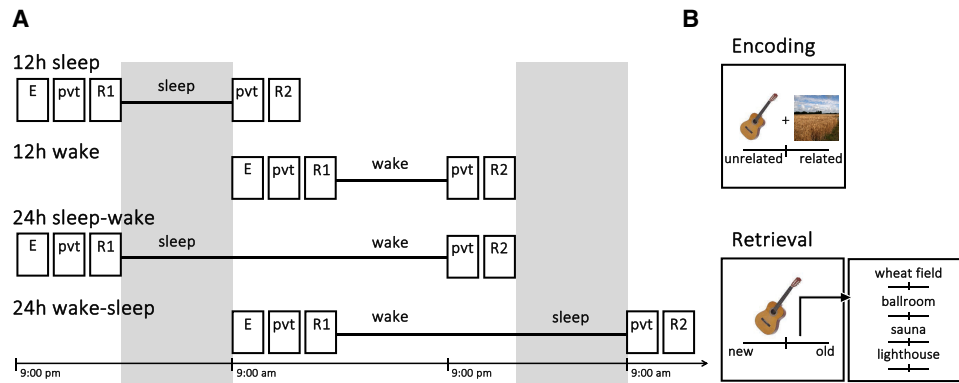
A

12h sleep
E pvt R1 sleep pvt R2

12h wake
E pvt R1 wake pvt R2

24h sleep-wake
E pvt R1 sleep wake pvt R2

24h wake-sleep
E pvt R1 wake sleep pvt R2

9:00 pm 9:00 am 9:00 pm 9:00 am

B

Encoding
+
unrelated related

Retrieval
new old

wheat field
ballroom
sauna
lighthouse